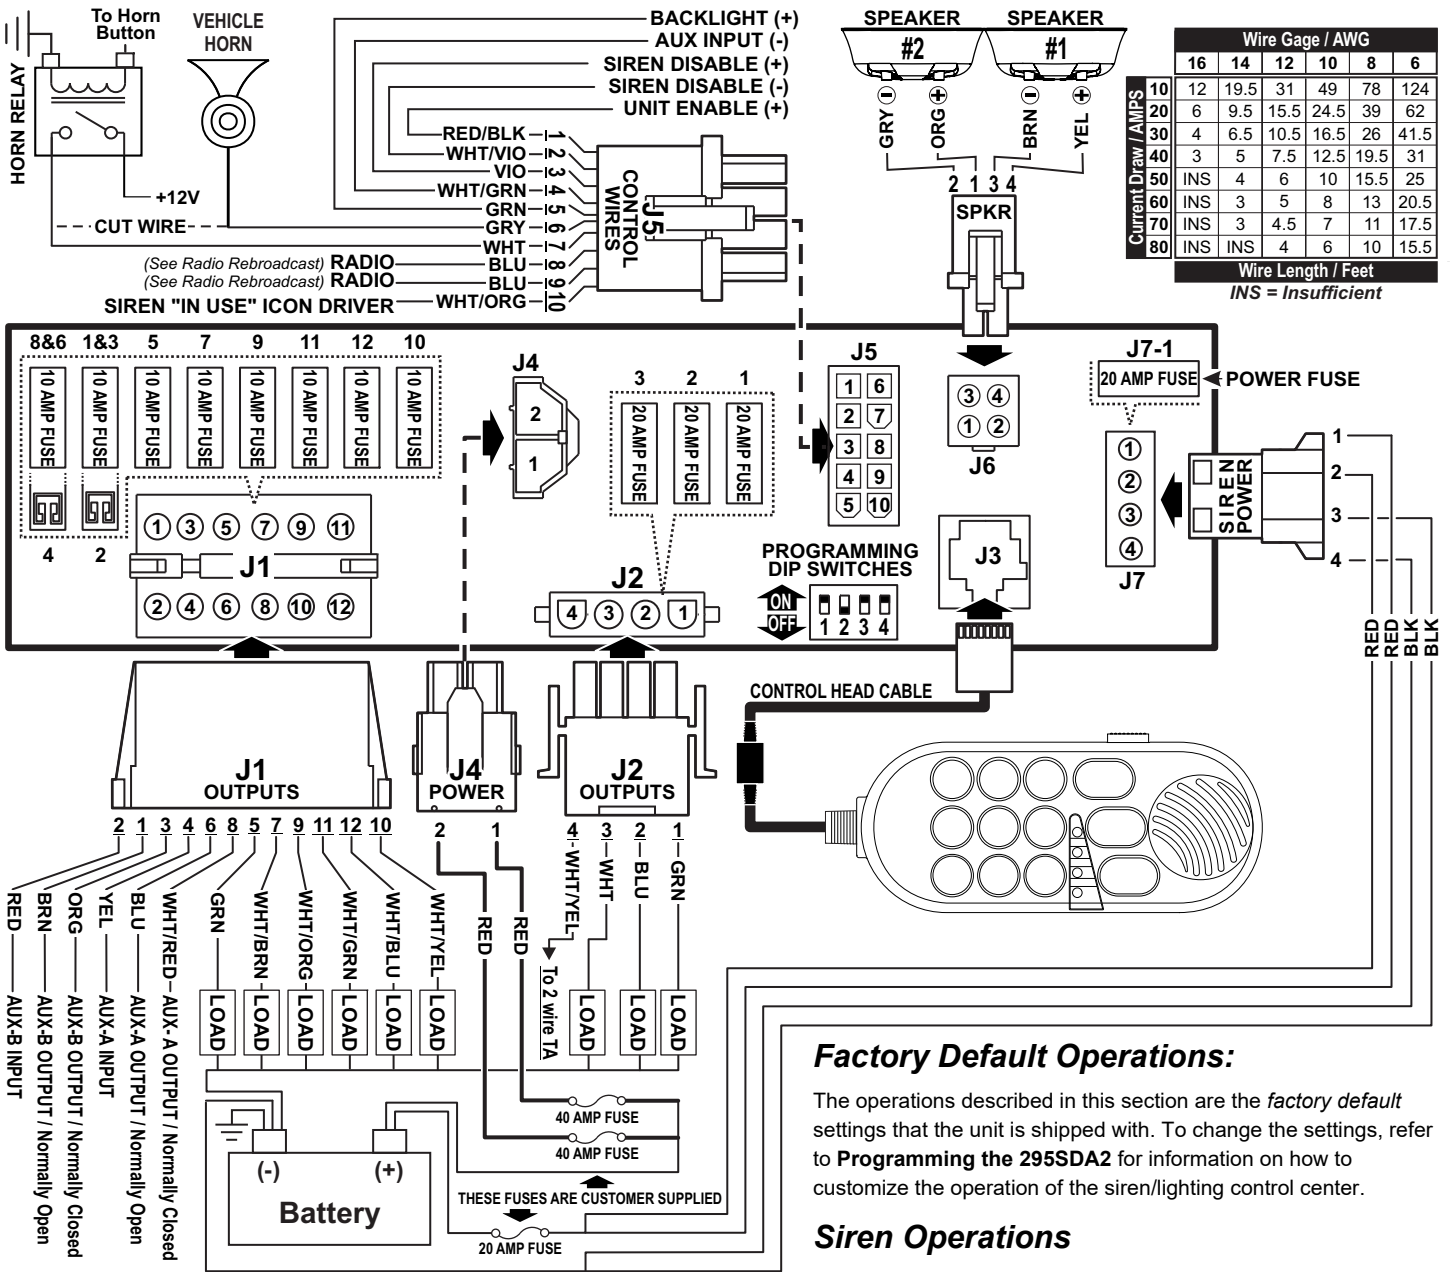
HORN RELAY

To Horn Button

VEHICLE HORN

+12V

CUT WIRE

BACKLIGHT (+)
AUX INPUT (-)
SIREN DISABLE (+)
SIREN DISABLE (-)
UNIT ENABLE (+)

RED/BLK 1
WHT/VIO 2
VIO 3
WHT/GRN 4
GRN 5
GRY 6
WHT 7
(See Radio Rebroadcast) RADIO BLU 8
(See Radio Rebroadcast) RADIO BLU 9
SIREN "IN USE" ICON DRIVER WHT/ORG 10

J5 CONTROL WIRES

SPEAKER #2
SPEAKER #1

GRY ⊖ ORG ⊕ BRN ⊖ YEL ⊕

2 1 3 4

SPKR

| Current Draw / AMPS | 16 | 14 | 12 | 10 | 8 | 6 |
|---|---|---|---|---|---|---|
| 10 | 12 | 19.5 | 31 | 49 | 78 | 124 |
| 20 | 6 | 9.5 | 15.5 | 24.5 | 39 | 62 |
| 30 | 4 | 6.5 | 10.5 | 16.5 | 26 | 41.5 |
| 40 | 3 | 5 | 7.5 | 12.5 | 19.5 | 31 |
| 50 | INS | 4 | 6 | 10 | 15.5 | 25 |
| 60 | INS | 3 | 5 | 8 | 13 | 20.5 |
| 70 | INS | 3 | 4.5 | 7 | 11 | 17.5 |
| 80 | INS | INS | 4 | 6 | 10 | 15.5 |

Wire Gage / AWG
Wire Length / Feet
INS = Insufficient

8&6 1&3 5 7 9 11 12 10

10 AMP FUSE 10 AMP FUSE 10 AMP FUSE 10 AMP FUSE 10 AMP FUSE 10 AMP FUSE 10 AMP FUSE 10 AMP FUSE

4 2

J1
1 3 5 7 9 11
2 4 6 8 10 12

J4
2
1

3 2 1
20 AMP FUSE 20 AMP FUSE 20 AMP FUSE

J2
4 3 2 1

J5
1 6
2 7
3 8
4 9
5 10

3 4
1 2
J6

J7-1
20 AMP FUSE ◄ POWER FUSE

1 2 3 4
J7

SIREN POWER

1 2 3 4

J3

PROGRAMMING DIP SWITCHES
ON OFF 1 2 3 4

RED RED BLK BLK

CONTROL HEAD CABLE

J1 OUTPUTS
J4 POWER
J2 OUTPUTS

2 1 3 4 6 8 5 7 9 11 12 10

RED—AUX-B INPUT
BRN—AUX-B OUTPUT / Normally Open
ORG—AUX-B OUTPUT / Normally Closed
YEL—AUX-A INPUT
BLU—AUX-A OUTPUT / Normally Open
WHT/RED—AUX- A OUTPUT / Normally Closed
GRN LOAD
WHT/BRN LOAD
WHT/ORG LOAD
WHT/GRN LOAD
WHT/BLU LOAD
WHT/YEL LOAD

2 1
RED RED

4 WHT/YEL To 2 wire TA
3 WHT LOAD
2 BLU LOAD
1 GRN LOAD

40 AMP FUSE
40 AMP FUSE

(-) (+)
Battery

THESE FUSES ARE CUSTOMER SUPPLIED
20 AMP FUSE

Factory Default Operations:

The operations described in this section are the factory default settings that the unit is shipped with. To change the settings, refer to Programming the 295SDA2 for information on how to customize the operation of the siren/lighting control center.

Siren Operations